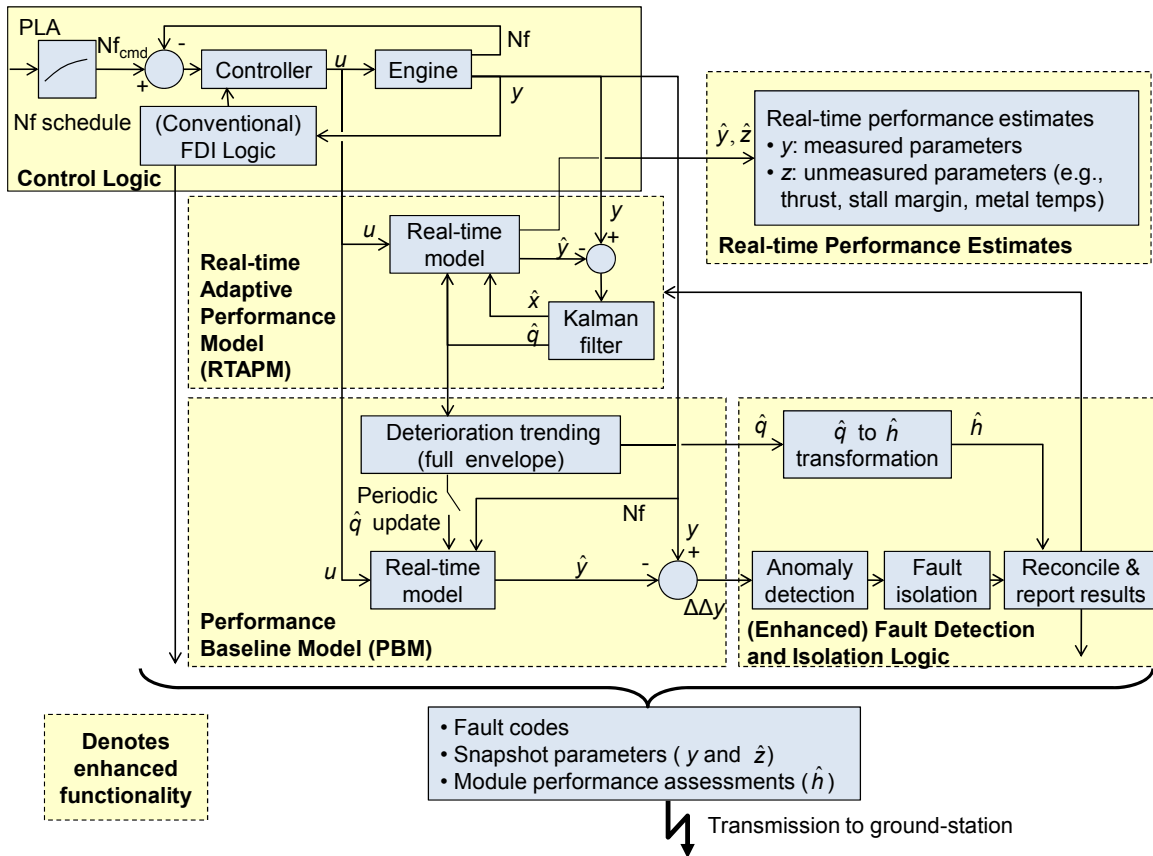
PLA

$Nf_{cmd}$

-

+

Controller

$u$

Engine

Nf

$y$

Nf schedule

(Conventional) FDI Logic

Control Logic

$\hat{y}, \hat{z}$

Real-time performance estimates
• $y$: measured parameters
• $z$: unmeasured parameters (e.g., thrust, stall margin, metal temps)

Real-time Performance Estimates

$u$

Real-time model

$\hat{y}$ -

$y$ +

$\hat{x}$

$\hat{q}$

Kalman filter

Real-time Adaptive Performance Model (RTAPM)

Deterioration trending (full envelope)

$\hat{q}$

$\hat{q}$ to $\hat{h}$ transformation

$\hat{h}$

Periodic $\hat{q}$ update

Nf

$y$ +

$u$

Real-time model

$\hat{y}$

-

$\Delta\Delta y$

Anomaly detection

Fault isolation

Reconcile & report results

Performance Baseline Model (PBM)

(Enhanced) Fault Detection and Isolation Logic

Denotes enhanced functionality

• Fault codes
• Snapshot parameters ( $y$ and $\hat{z}$)
• Module performance assessments ($\hat{h}$)

Transmission to ground-station